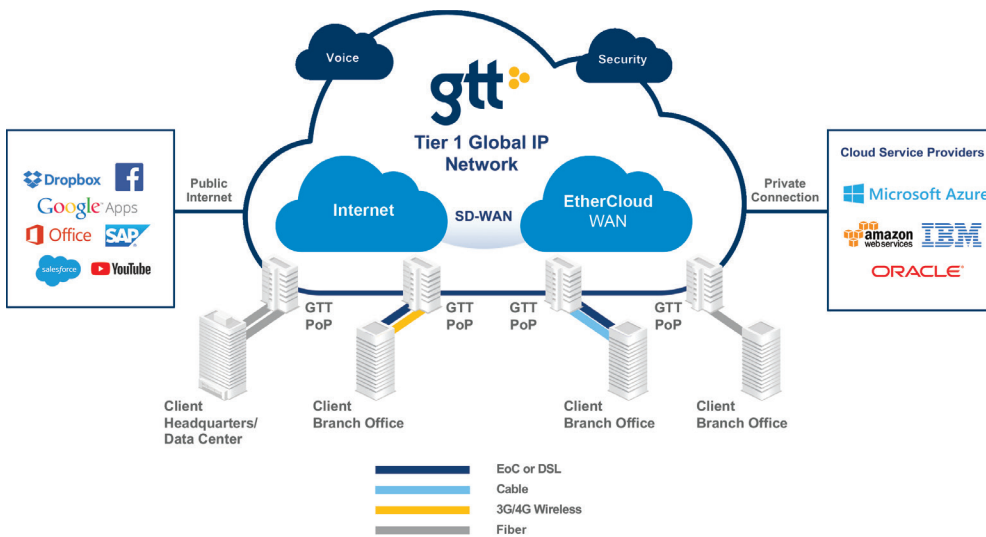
Voice

Security

gtt

Tier 1 Global IP Network

Dropbox
Google Apps
Office
SAP
salesforce
YouTube

Public Internet

Internet

SD-WAN

EtherCloud WAN

Private Connection

Cloud Service Providers
Microsoft Azure
amazon web services
IBM
ORACLE

GTT PoP

GTT PoP

GTT PoP

GTT PoP

Client Headquarters/ Data Center

Client Branch Office

Client Branch Office

Client Branch Office

EoC or DSL
Cable
3G/4G Wireless
Fiber